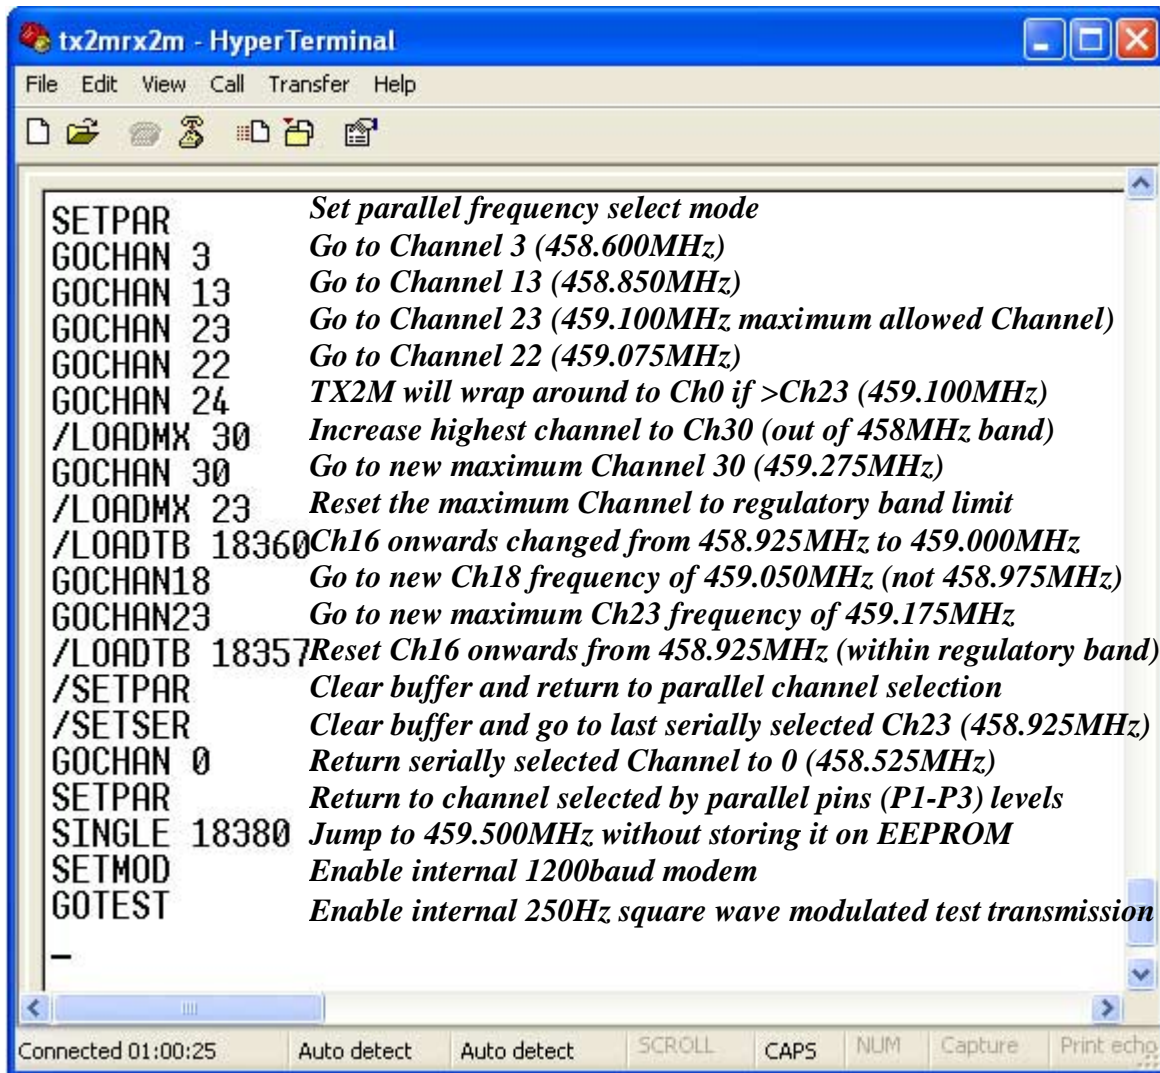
tx2mrx2m - HyperTerminal

File Edit View Call Transfer Help

SETPAR Set parallel frequency select mode
GOCHAN 3 Go to Channel 3 (458.600MHz)
GOCHAN 13 Go to Channel 13 (458.850MHz)
GOCHAN 23 Go to Channel 23 (459.100MHz maximum allowed Channel)
GOCHAN 22 Go to Channel 22 (459.075MHz)
GOCHAN 24 TX2M will wrap around to Ch0 if >Ch23 (459.100MHz)
/LOADMX 30 Increase highest channel to Ch30 (out of 458MHz band)
GOCHAN 30 Go to new maximum Channel 30 (459.275MHz)
/LOADMX 23 Reset the maximum Channel to regulatory band limit
/LOADTB 18360 Ch16 onwards changed from 458.925MHz to 459.000MHz
GOCHAN18 Go to new Ch18 frequency of 459.050MHz (not 458.975MHz)
GOCHAN23 Go to new maximum Ch23 frequency of 459.175MHz
/LOADTB 18357 Reset Ch16 onwards from 458.925MHz (within regulatory band)
/SETPAR Clear buffer and return to parallel channel selection
/SETSER Clear buffer and go to last serially selected Ch23 (458.925MHz)
GOCHAN 0 Return serially selected Channel to 0 (458.525MHz)
SETPAR Return to channel selected by parallel pins (P1-P3) levels
SINGLE 18380 Jump to 459.500MHz without storing it on EEPROM
SETMOD Enable internal 1200baud modem
GOTEST Enable internal 250Hz square wave modulated test transmission
_

Connected 01:00:25 Auto detect Auto detect SCROLL CAPS NUM Capture Print echo